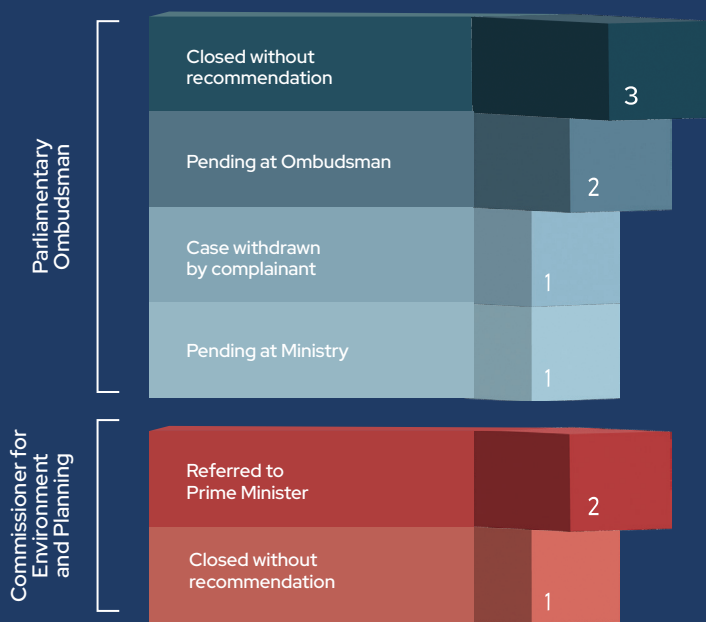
Parliamentary Ombudsman

Closed without recommendation
3

Pending at Ombudsman
2

Case withdrawn by complainant
1

Pending at Ministry
1

Commissioner for Environment and Planning

Referred to Prime Minister
2

Closed without recommendation
1